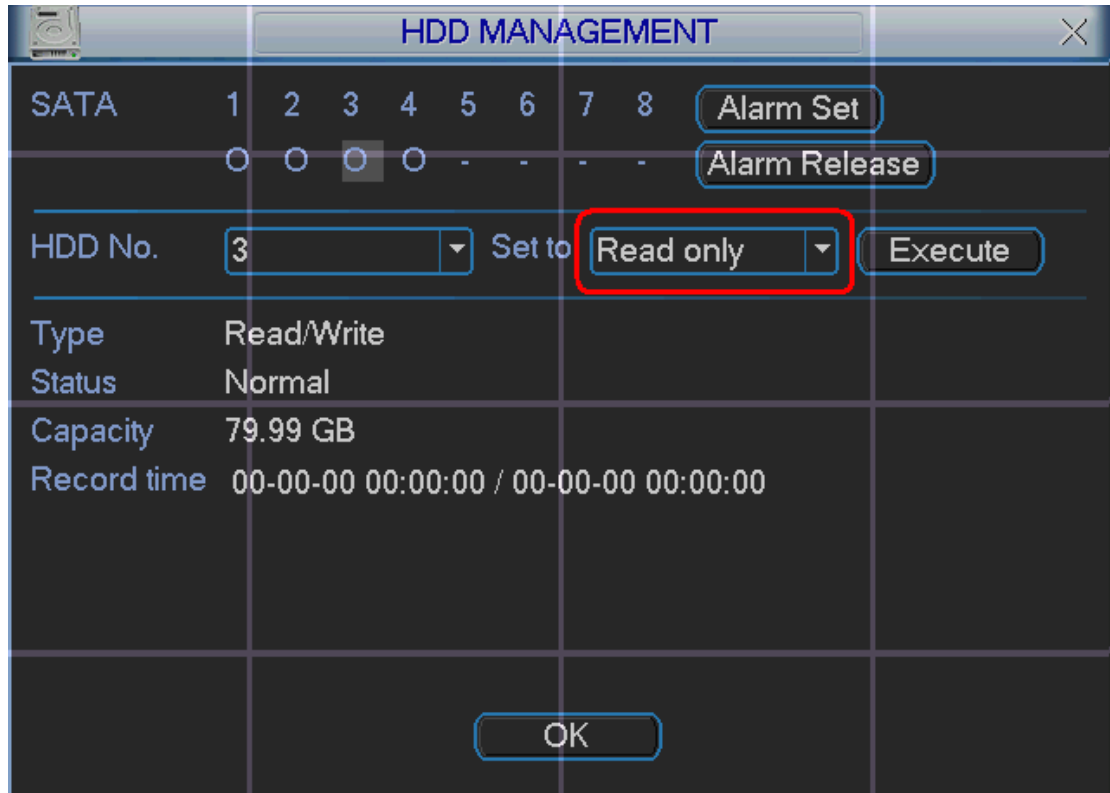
HDD MANAGEMENT

SATA 1 2 3 4 5 6 7 8 Alarm Set

O O O O - - - - Alarm Release

HDD No. 3 Set to Read only Execute

Type Read/Write

Status Normal

Capacity 79.99 GB

Record time 00-00-00 00:00:00 / 00-00-00 00:00:00

OK